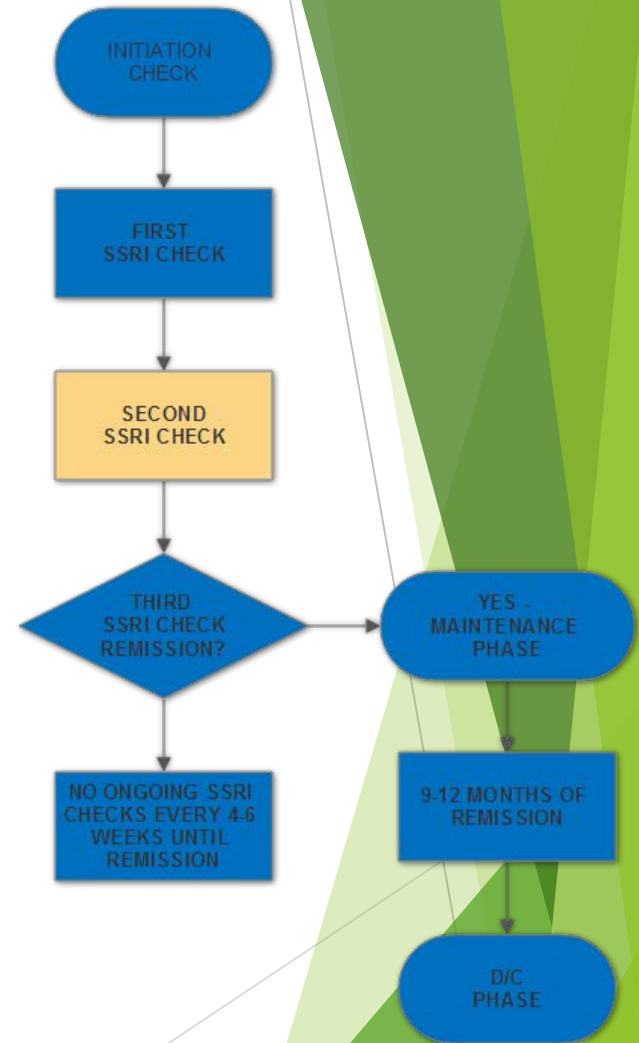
INITIATION CHECK

FIRST SSRI CHECK

SECOND SSRI CHECK

THIRD SSRI CHECK REMISSION?

YES - MAINTENANCE PHASE

NO ONGOING SSRI CHECKS EVERY 4-6 WEEKS UNTIL REMISSION

9-12 MONTHS OF REMISSION

D/C PHASE